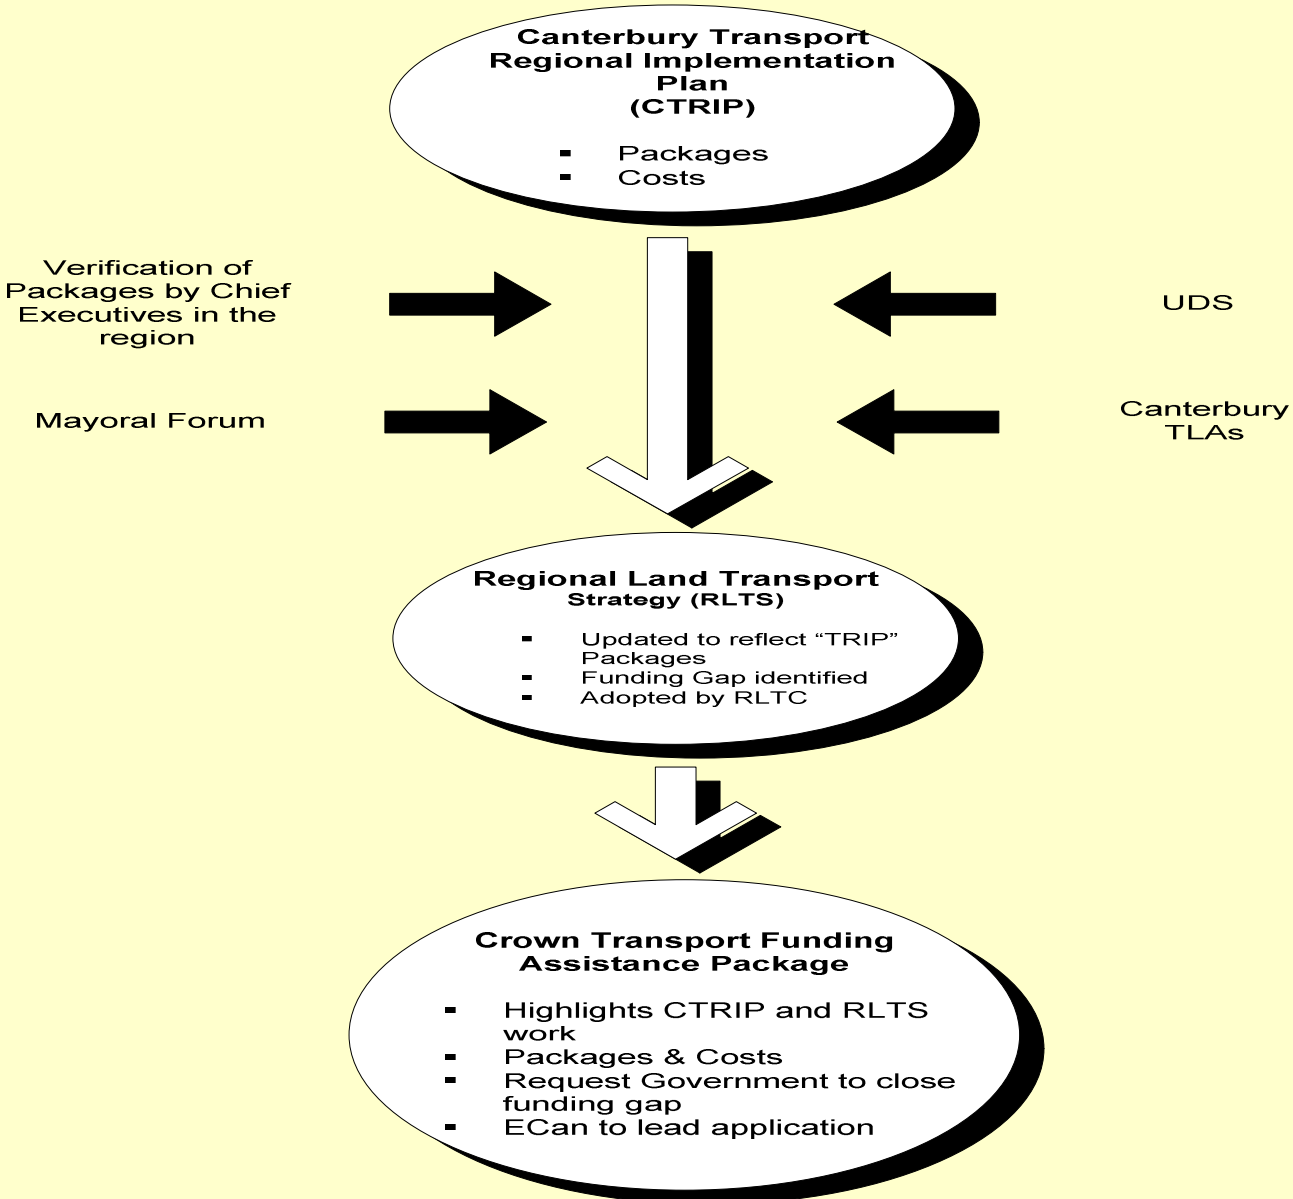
Canterbury Transport Regional Implementation Plan (CTRIP)

- Packages
- Costs

Verification of Packages by Chief Executives in the region

UDS

Mayoral Forum

Canterbury TLAs

Regional Land Transport Strategy (RLTS)

- Updated to reflect “TRIP” Packages
- Funding Gap identified
- Adopted by RLTC

Crown Transport Funding Assistance Package

- Highlights CTRIP and RLTS work
- Packages & Costs
- Request Government to close funding gap
- ECan to lead application